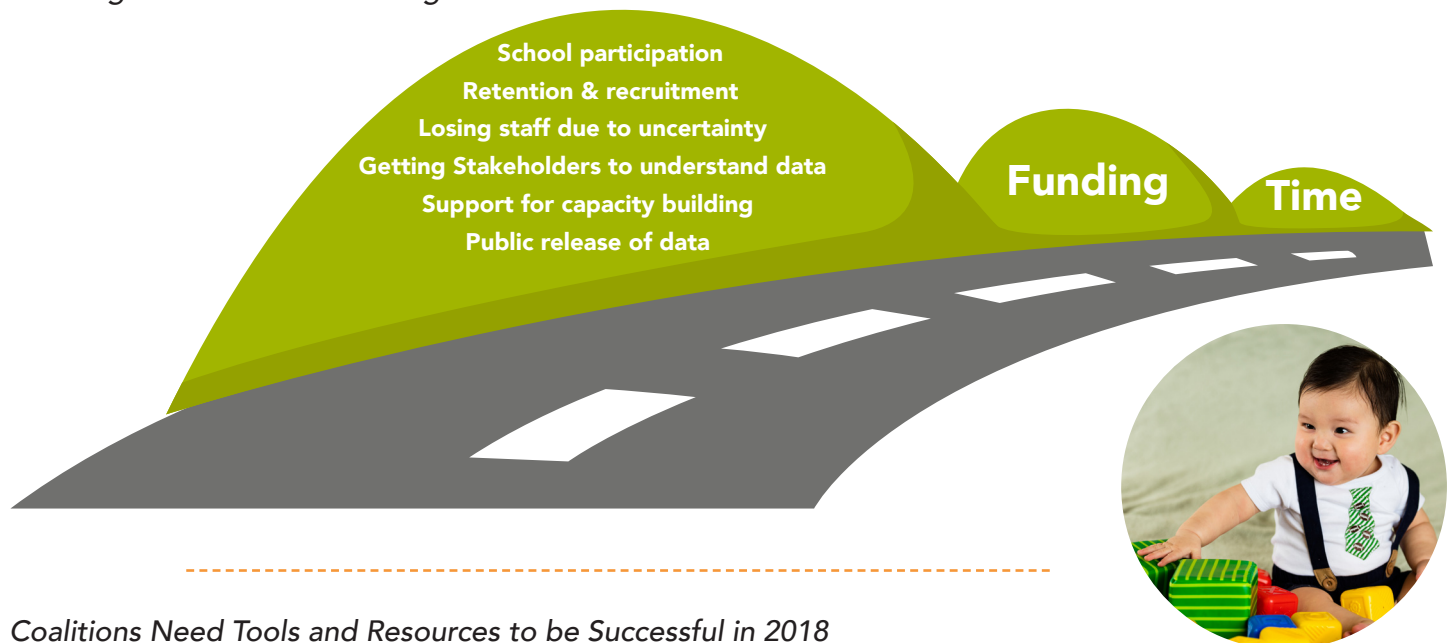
School participation
Retention & recruitment
Losing staff due to uncertainty
Getting Stakeholders to understand data
Support for capacity building
Public release of data

Funding

Time

Coalitions Need Tools and Resources to be Successful in 2018